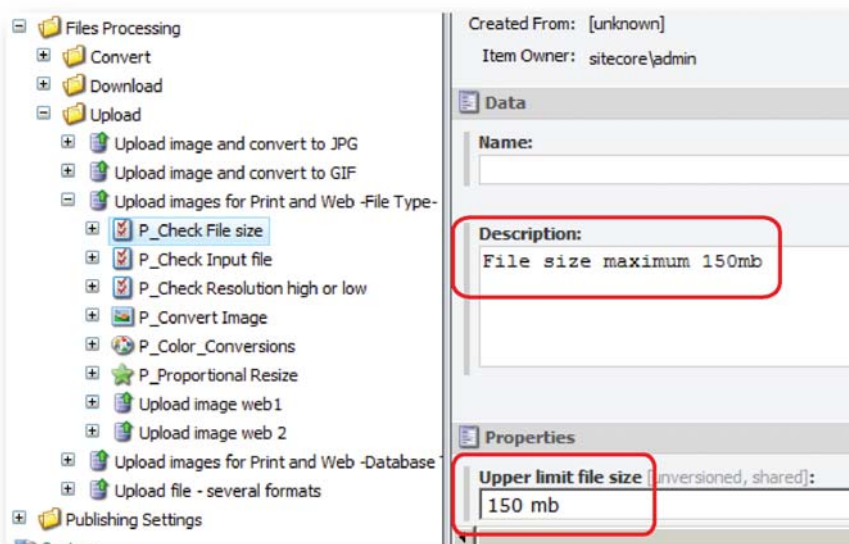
Files Processing
Convert
Download
Upload
Upload image and convert to JPG
Upload image and convert to GIF
Upload images for Print and Web -File Type-
P_Check File size
P_Check Input file
P_Check Resolution high or low
P_Convert Image
P_Color_Conversions
P_Proportional Resize
Upload image web1
Upload image web 2
Upload images for Print and Web -Database T
Upload file - several formats
Publishing Settings

Created From: [unknown]
Item Owner: sitecore\admin

Data

Name:

Description:
File size maximum 150mb

Properties

Upper limit file size [unversioned, shared]:
150 mb